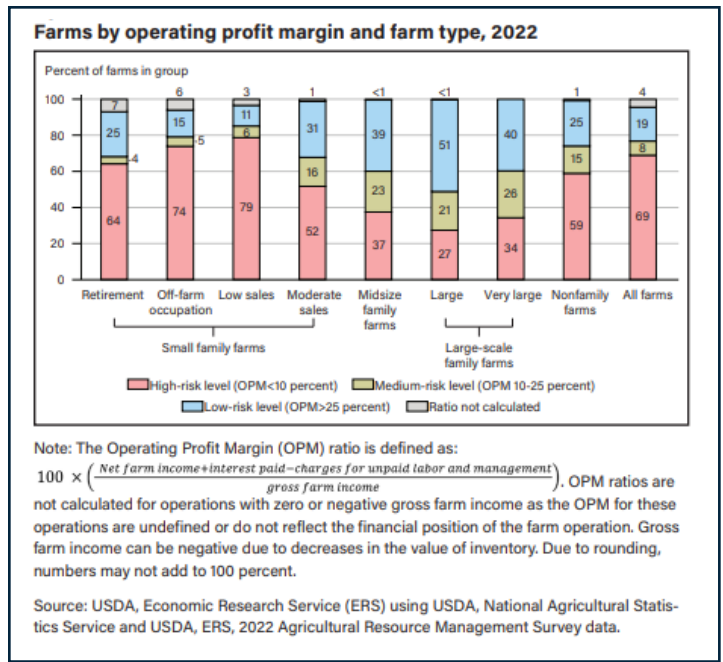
Farms by operating profit margin and farm type, 2022

Percent of farms in group

100
80
60
40
20
0

| | Retirement | Off-farm occupation | Low sales | Moderate sales | Midsize family farms | Large | Very large | Nonfamily farms | All farms |
|---|---|---|---|---|---|---|---|---|---|
| Ratio not calculated | 7 | 6 | 3 | 1 | <1 | <1 | | 1 | 4 |
| Low-risk level | 25 | 15 | 11 | 31 | 39 | 51 | 40 | 25 | 19 |
| Medium-risk level | 4 | 5 | 6 | 16 | 23 | 21 | 26 | 15 | 8 |
| High-risk level | 64 | 74 | 79 | 52 | 37 | 27 | 34 | 59 | 69 |

Small family farms

Large-scale family farms

High-risk level (OPM<10 percent)
Medium-risk level (OPM 10-25 percent)
Low-risk level (OPM>25 percent)
Ratio not calculated

Note: The Operating Profit Margin (OPM) ratio is defined as: $100 \times \left(\frac{Net\ farm\ income + interest\ paid - charges\ for\ unpaid\ labor\ and\ management}{gross\ farm\ income}\right)$. OPM ratios are not calculated for operations with zero or negative gross farm income as the OPM for these operations are undefined or do not reflect the financial position of the farm operation. Gross farm income can be negative due to decreases in the value of inventory. Due to rounding, numbers may not add to 100 percent.

Source: USDA, Economic Research Service (ERS) using USDA, National Agricultural Statistics Service and USDA, ERS, 2022 Agricultural Resource Management Survey data.